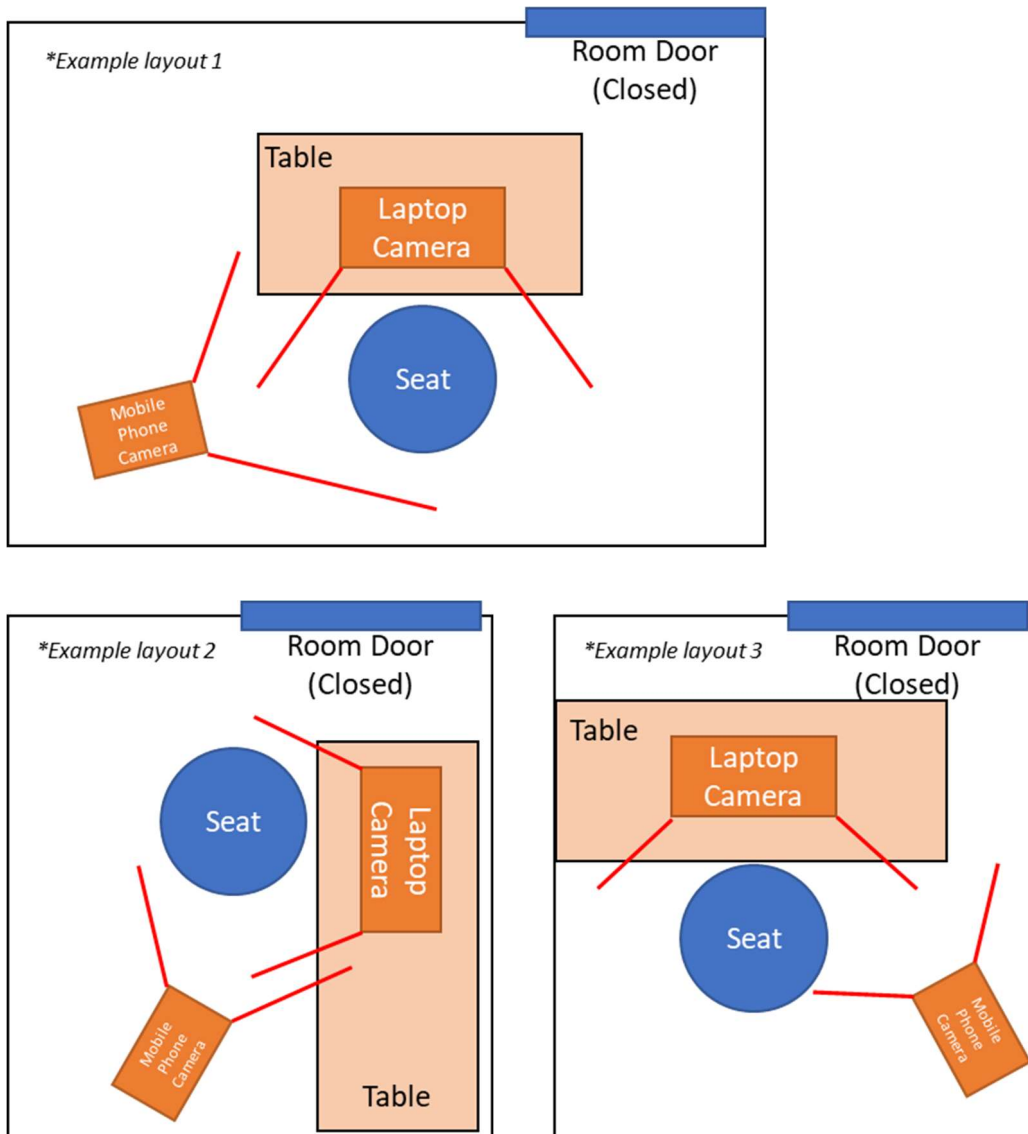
*Example layout 1

Room Door (Closed)

Table

Laptop Camera

Seat

Mobile Phone Camera

*Example layout 2

Room Door (Closed)

Seat

Laptop Camera

Mobile Phone Camera

Table

*Example layout 3

Room Door (Closed)

Table

Laptop Camera

Seat

Mobile Phone Camera